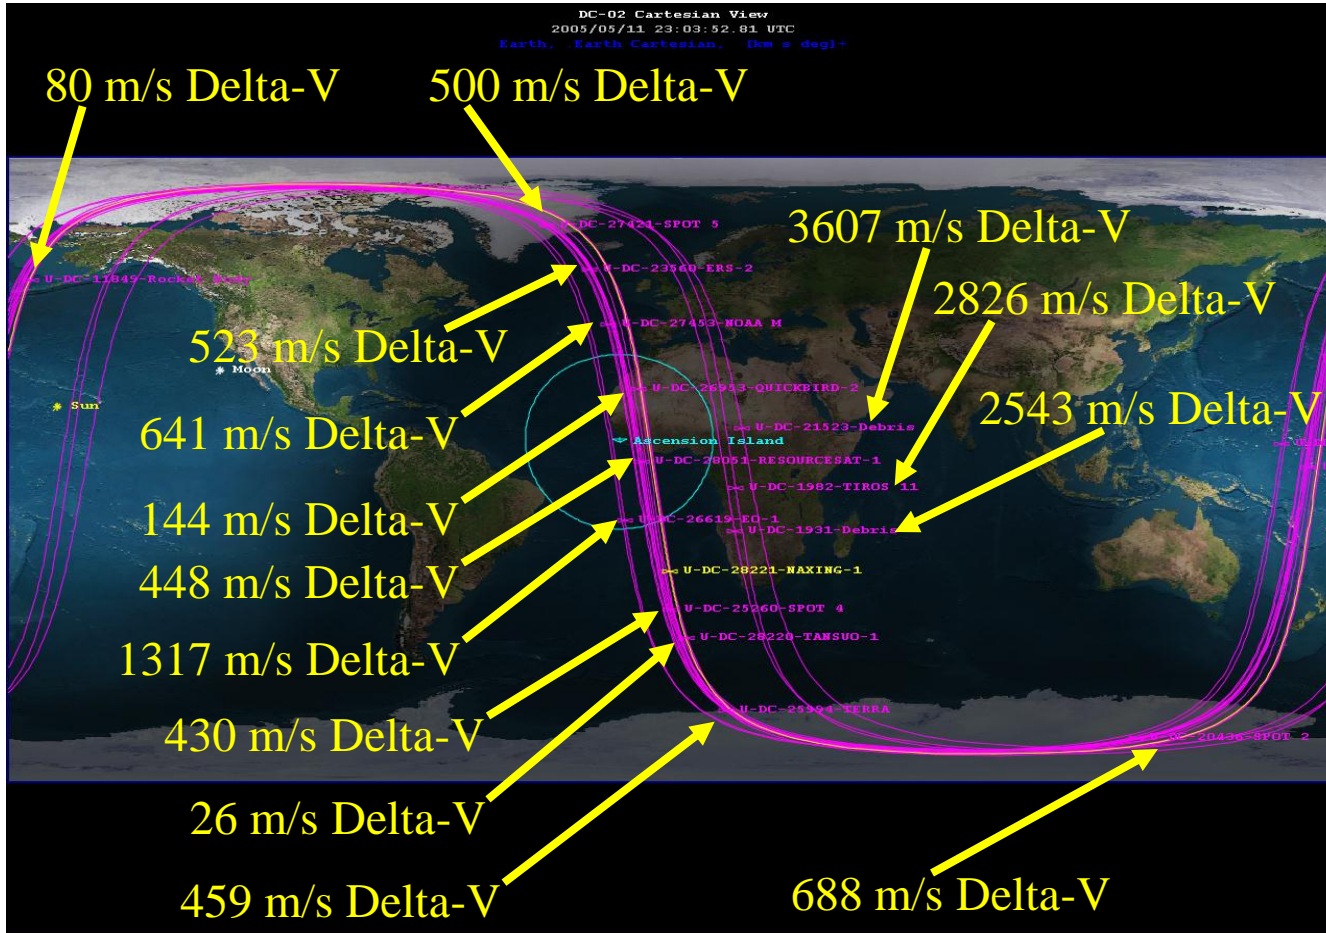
DC-02 Cartesian View
2005/05/11 23:03:52.81 UTC
Earth, Earth Cartesian, [km s deg]+

80 m/s Delta-V

500 m/s Delta-V

U-DC-27421-SPOT 5

U-DC-11845-Rocket Body

U-DC-23560-ERS-2

3607 m/s Delta-V

2826 m/s Delta-V

U-DC-27453-NOAA M

523 m/s Delta-V

Moon

U-DC-26953-QUICKBIRD-2

Sun

641 m/s Delta-V

U-DC-21523-Debris

2543 m/s Delta-V

Ascension Island

U-DC-28051-RESOURCESAT-1

U-DC-1982-TIROS 11

144 m/s Delta-V

U-DC-26619-EO-1

U-DC-1931-Debris

448 m/s Delta-V

U-DC-28221-NAXING-1

U-DC-25260-SPOT 4

1317 m/s Delta-V

U-DC-28220-TANSUO-1

430 m/s Delta-V

U-DC-25994-TERRA

U-DC-20436-SPOT 2

26 m/s Delta-V

459 m/s Delta-V

688 m/s Delta-V